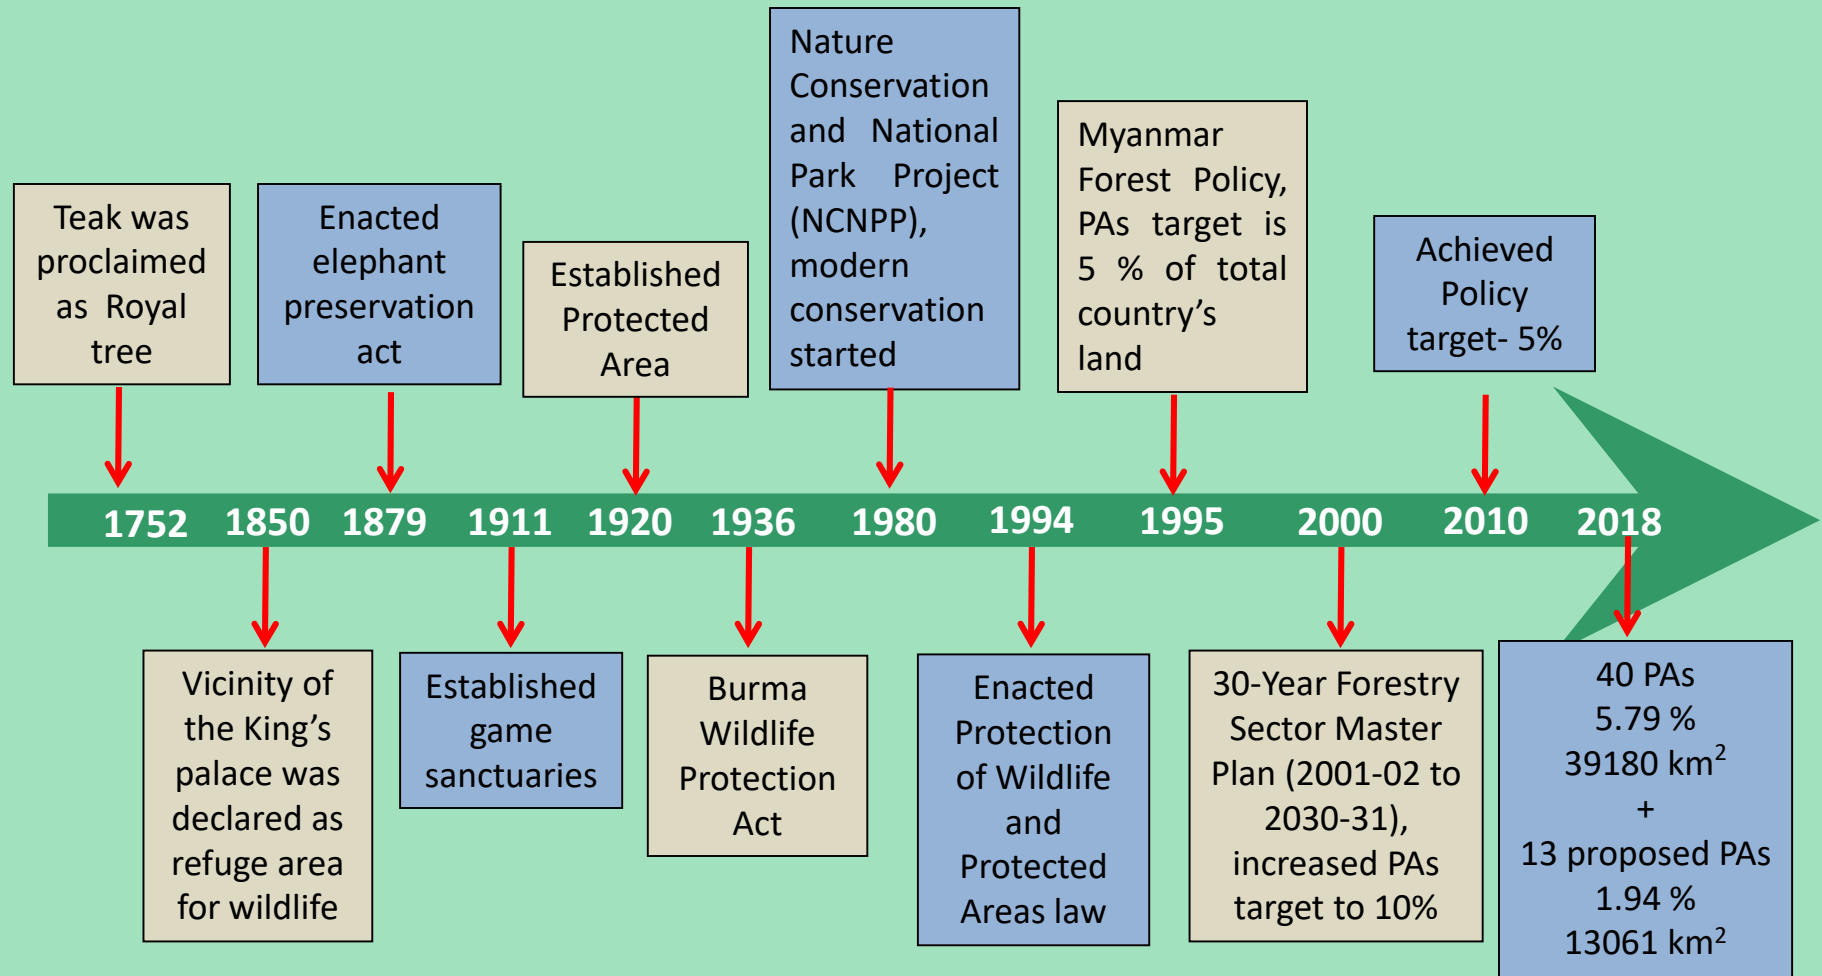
Teak was proclaimed as Royal tree

Enacted elephant preservation act

Established Protected Area

Nature Conservation and National Park Project (NCNPP), modern conservation started

Myanmar Forest Policy, PAs target is 5 % of total country's land

Achieved Policy target- 5%

1752 1850 1879 1911 1920 1936 1980 1994 1995 2000 2010 2018

Vicinity of the King's palace was declared as refuge area for wildlife

Established game sanctuaries

Burma Wildlife Protection Act

Enacted Protection of Wildlife and Protected Areas law

30-Year Forestry Sector Master Plan (2001-02 to 2030-31), increased PAs target to 10%

40 PAs
5.79 %
39180 km$^2$
+
13 proposed PAs
1.94 %
13061 km$^2$